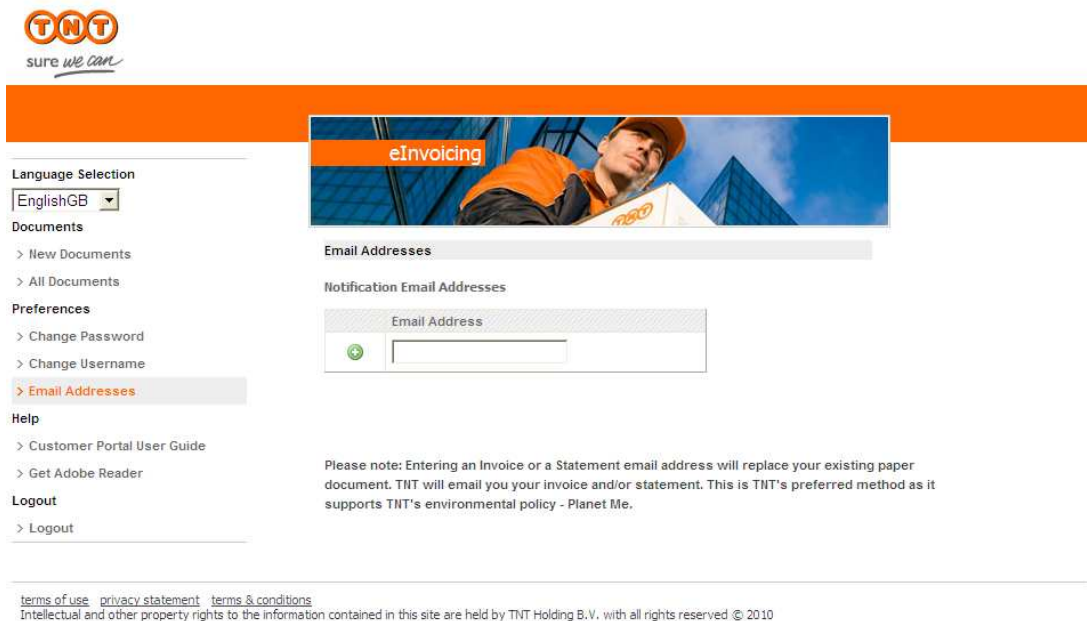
TNT
sure we can

eInvoicing

Language Selection
EnglishGB
Documents
> New Documents
> All Documents
Preferences
> Change Password
> Change Username
> Email Addresses
Help
> Customer Portal User Guide
> Get Adobe Reader
Logout
> Logout

Email Addresses

Notification Email Addresses

| | Email Address |
|---|---|
| | |

Please note: Entering an Invoice or a Statement email address will replace your existing paper document. TNT will email you your invoice and/or statement. This is TNT's preferred method as it supports TNT's environmental policy - Planet Me.

terms of use privacy statement terms & conditions
Intellectual and other property rights to the information contained in this site are held by TNT Holding B.V. with all rights reserved © 2010